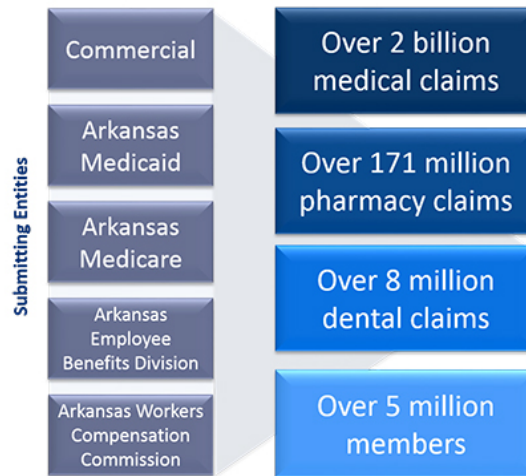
Submitting Entities

Commercial

Arkansas Medicaid

Arkansas Medicare

Arkansas Employee Benefits Division

Arkansas Workers Compensation Commission

Over 2 billion medical claims

Over 171 million pharmacy claims

Over 8 million dental claims

Over 5 million members